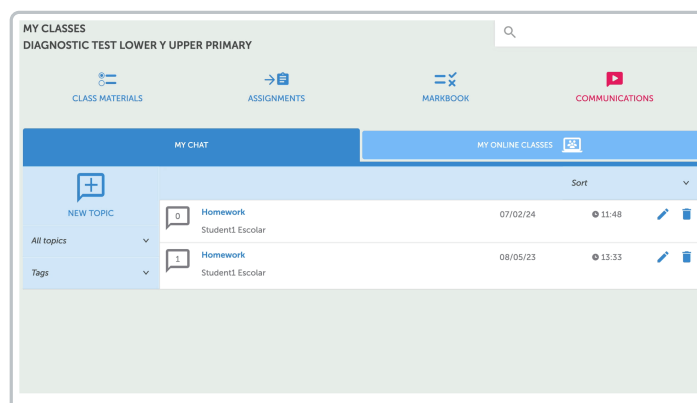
MY CLASSES
DIAGNOSTIC TEST LOWER Y UPPER PRIMARY

CLASS MATERIALS
ASSIGNMENTS
MARKBOOK
COMMUNICATIONS

MY CHAT
MY ONLINE CLASSES

NEW TOPIC
All topics
Tags

Sort

| | | | |
|---|---|---|---|
| 0 | Homework<br>Student1 Escolar | 07/02/24 | 11:48 |
| 1 | Homework<br>Student1 Escolar | 08/05/23 | 13:33 |